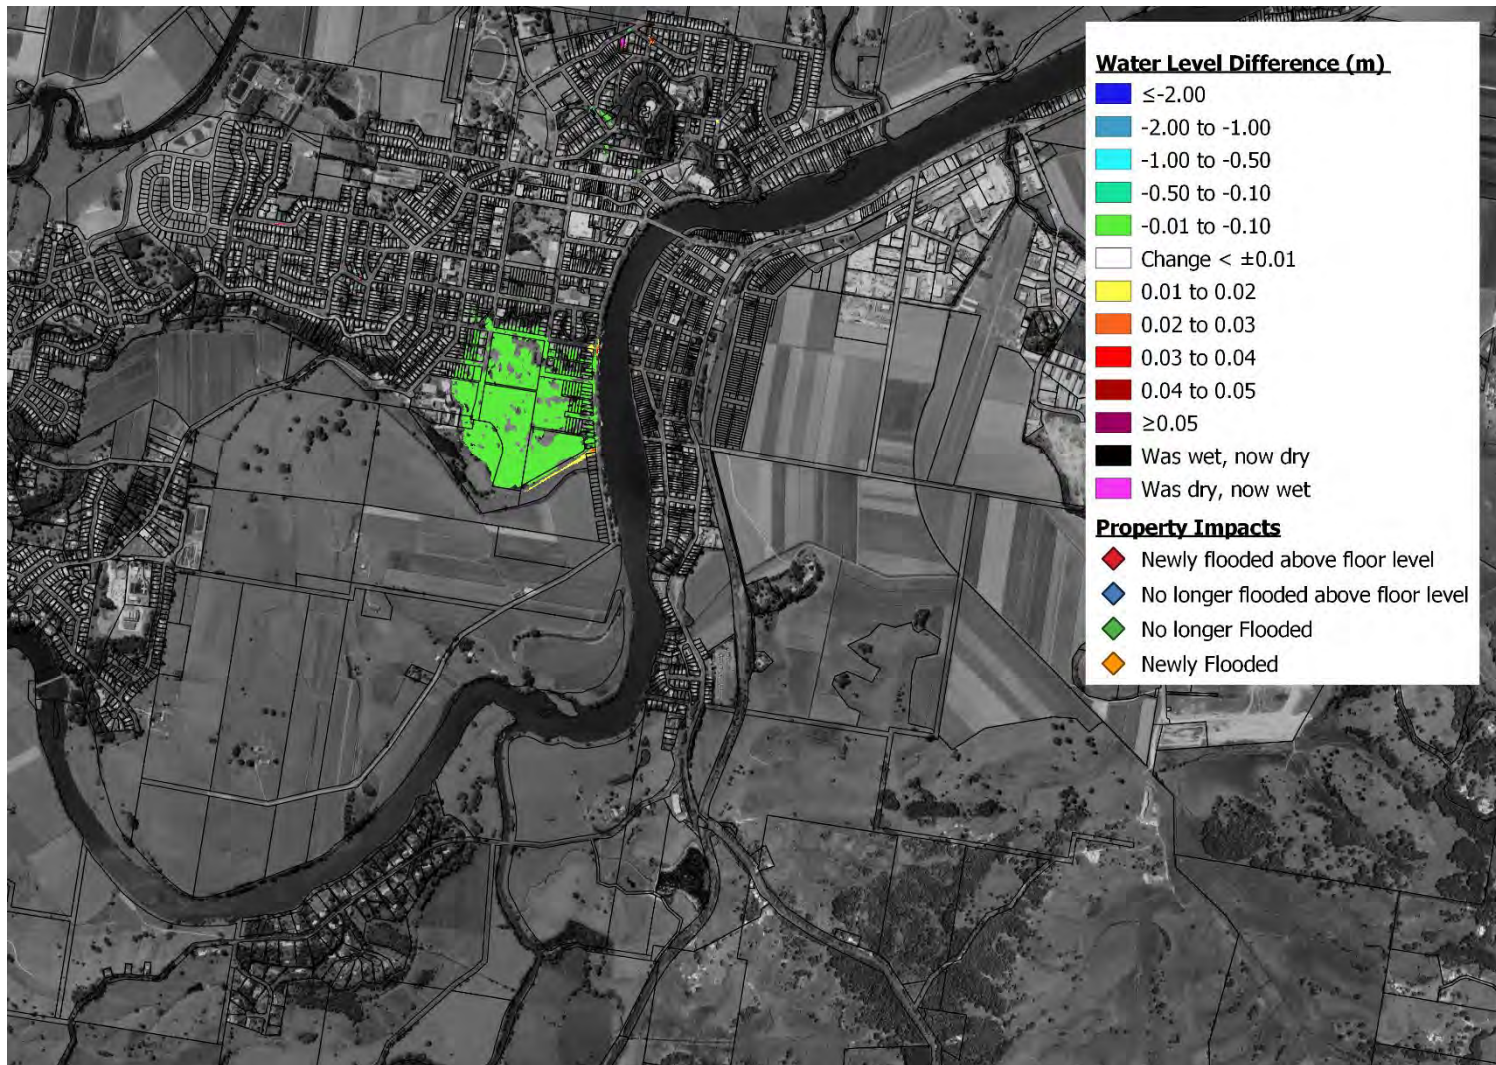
Water Level Difference (m)
≤-2.00
-2.00 to -1.00
-1.00 to -0.50
-0.50 to -0.10
-0.01 to -0.10
Change < ±0.01
0.01 to 0.02
0.02 to 0.03
0.03 to 0.04
0.04 to 0.05
≥0.05
Was wet, now dry
Was dry, now wet
Property Impacts
Newly flooded above floor level
No longer flooded above floor level
No longer Flooded
Newly Flooded